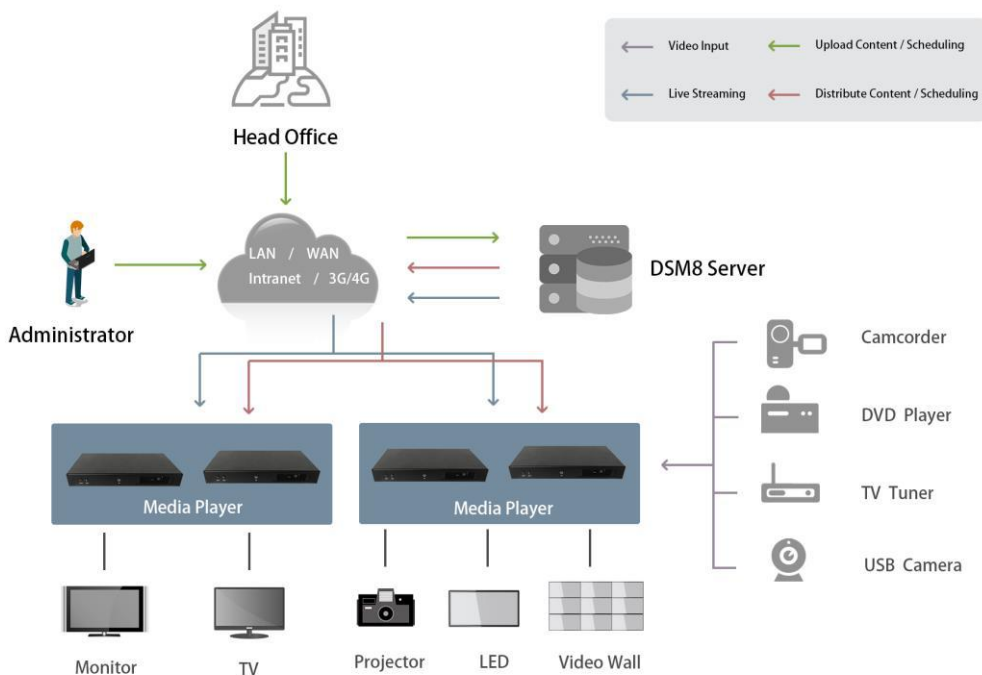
Video Input
Upload Content / Scheduling
Live Streaming
Distribute Content / Scheduling

Head Office

LAN / WAN
Intranet / 3G/4G

DSM8 Server

Administrator

Camcorder
DVD Player
TV Tuner
USB Camera

Media Player
Media Player

Monitor
TV
Projector
LED
Video Wall